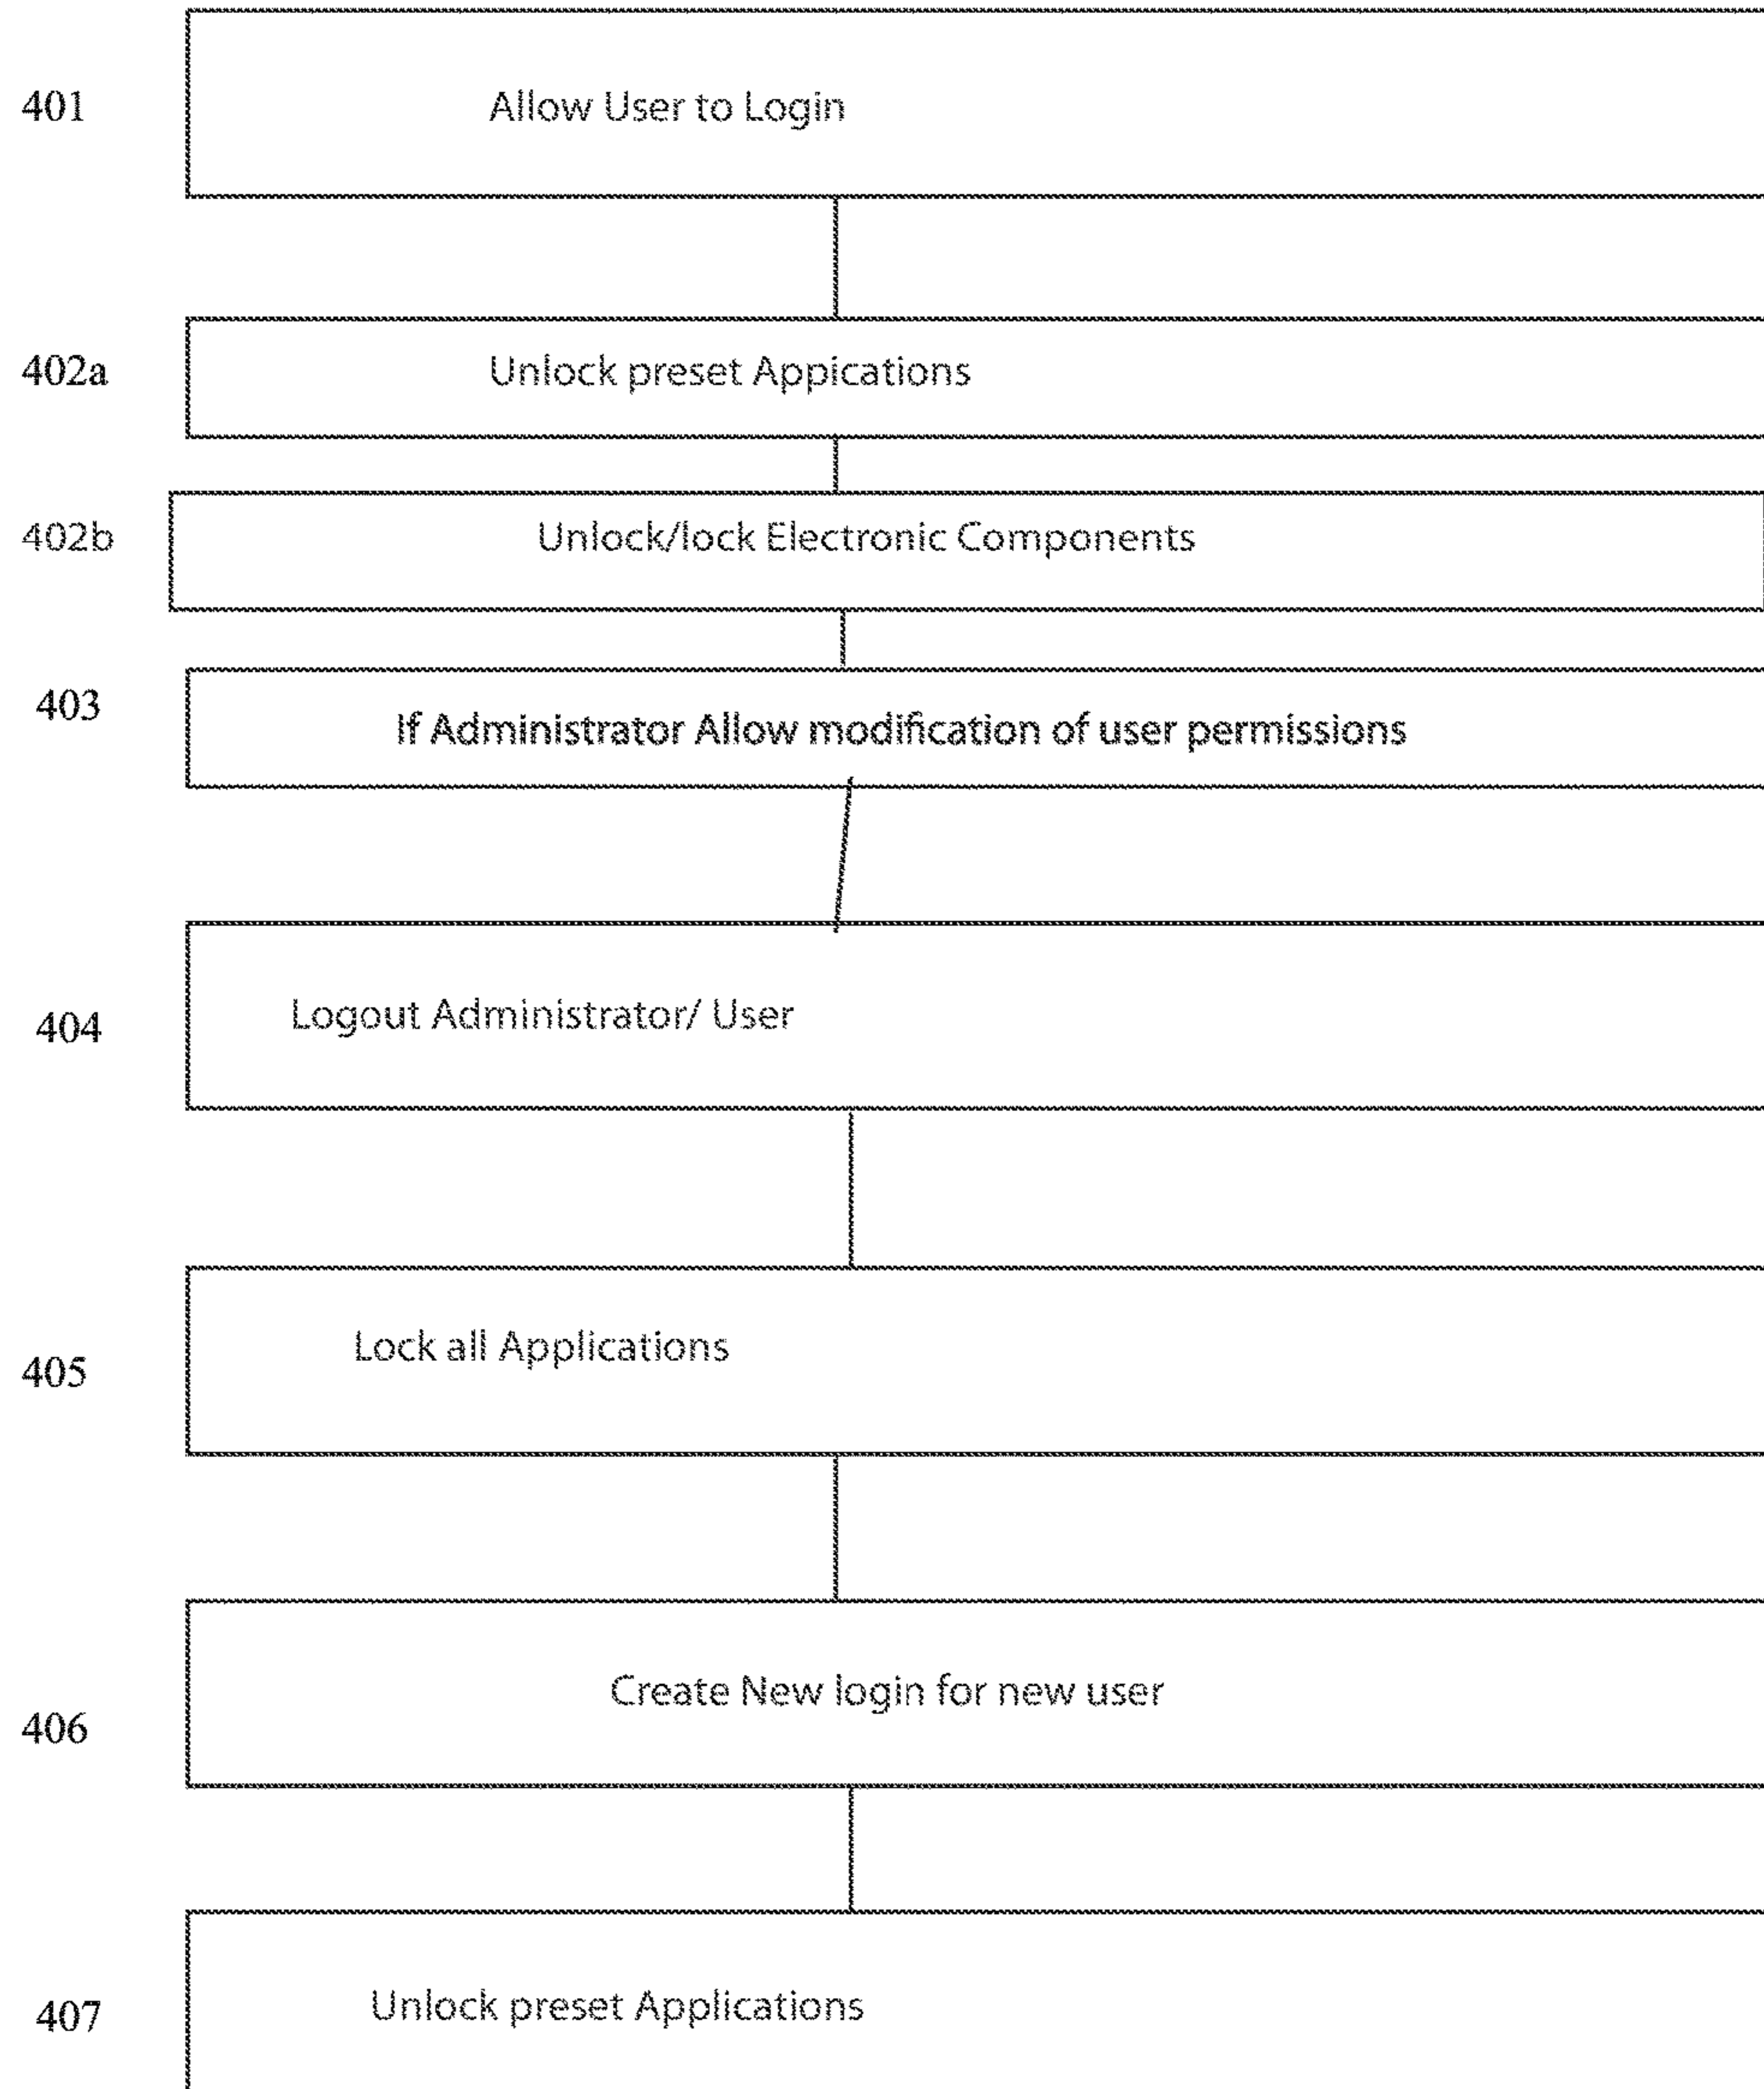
401

Allow User to Login

402a

Unlock preset Appications

402b

Unlock/lock Electronic Components

403

If Administrator Allow modification of user permissions

404

Logout Administrator/ User

405

Lock all Applications

406

Create New login for new user

407

Unlock preset Applications